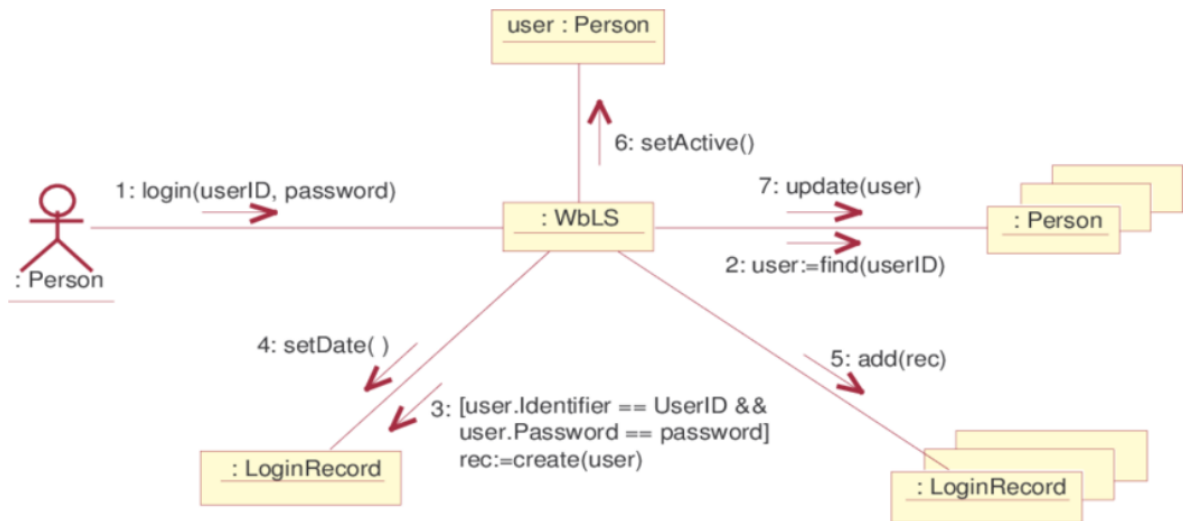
user : Person

6: setActive()

1: login(userID, password)

: WbLS

7: update(user)

: Person

2: user:=find(userID)

: Person

4: setDate( )

5: add(rec)

3: [user.Identifier == UserID && user.Password == password] rec:=create(user)

: LoginRecord

: LoginRecord